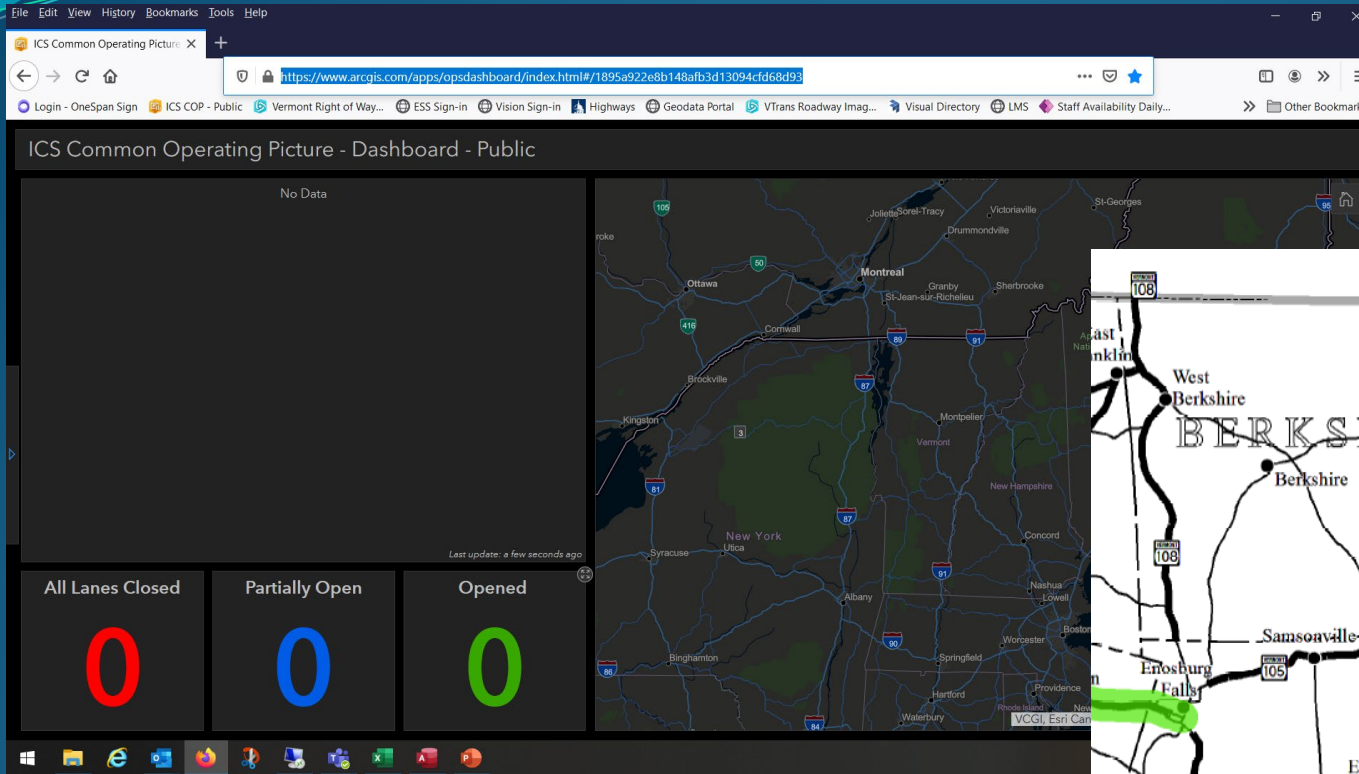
File Edit View History Bookmarks Tools Help

ICS Common Operating Picture ×

https://www.arcgis.com/apps/opsdashboard/index.html#/1895a922e8b148afb3d13094cfd68d93

Login - OneSpan Sign | ICS COP - Public | Vermont Right of Way... | ESS Sign-in | Vision Sign-in | Highways | Geodata Portal | VTrans Roadway Imag... | Visual Directory | LMS | Staff Availability Daily... | Other Bookmarks

ICS Common Operating Picture - Dashboard - Public

No Data

Last update: a few seconds ago

All Lanes Closed
0

Partially Open
0

Opened
0

105 Joliette Sorel-Tracy Victoriaville St-Georges 95
roke 50 Drummondville
Ottawa Montreal Granby Sherbrooke
St-Jean-sur-Richelieu
416 Cornwall 89 91
Brockville 87
Kingston 3 Montpelier
Vermont
New Hampshire
81 87
New York Concord
Utica
Syracuse 91 Nashua Lowell
Albany Boston
90 Worcester
Binghamton Springfield
86 Providence
Hartford Rhode Island
Waterbury
84
VCGI, Esri Can

108
ast
nklin
West
Berkshire
BERKS
Berkshire
108
Samsonville
Enosburg
Falls
105
n